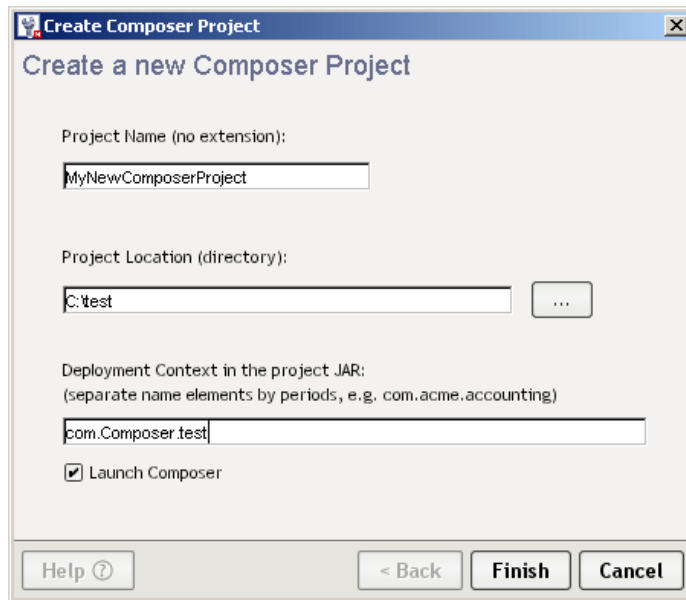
Create Composer Project

Create a new Composer Project

Project Name (no extension):

MyNewComposerProject

Project Location (directory):

C:\test

...

Deployment Context in the project JAR:
(separate name elements by periods, e.g. com.acme.accounting)

com.Composer.test

Launch Composer

Help ⓘ

< Back

Finish

Cancel